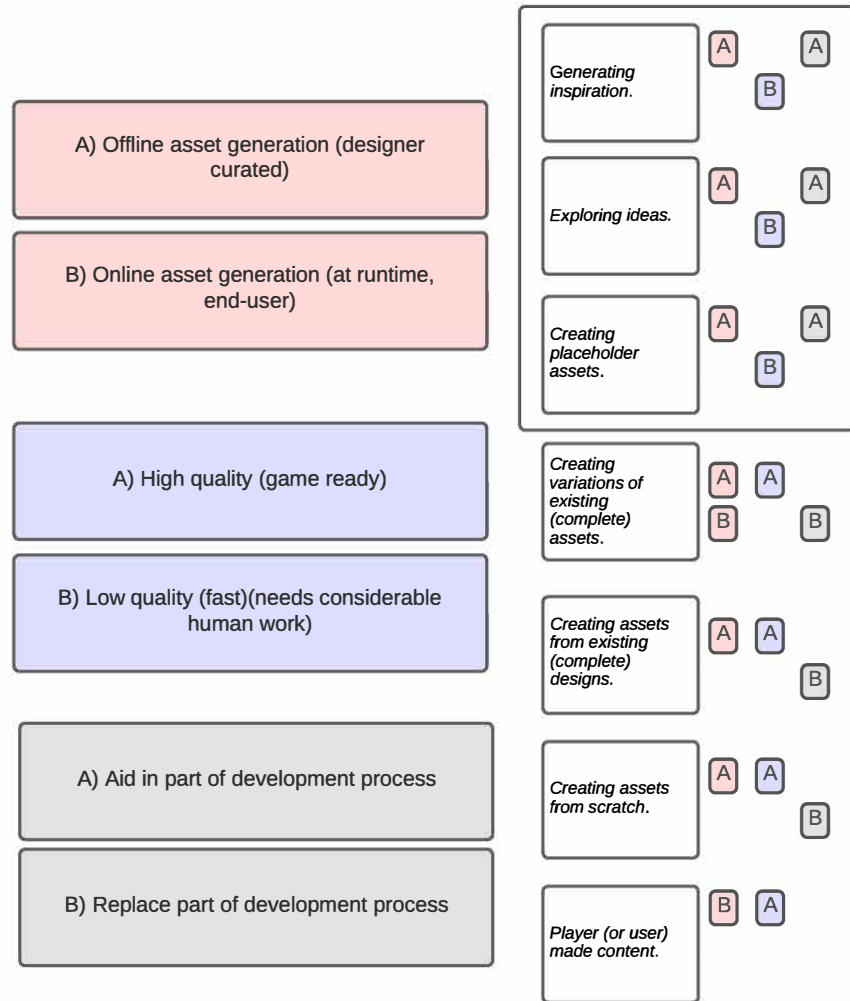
A) Offline asset generation (designer curated)

B) Online asset generation (at runtime, end-user)

A) High quality (game ready)

B) Low quality (fast)(needs considerable human work)

A) Aid in part of development process

B) Replace part of development process

Generating inspiration.

A A B

Exploring ideas.

A A B

Creating placeholder assets.

A A B

Creating variations of existing (complete) assets.

A A B B

Creating assets from existing (complete) designs.

A A B

Creating assets from scratch.

A A B

Player (or user) made content.

B A